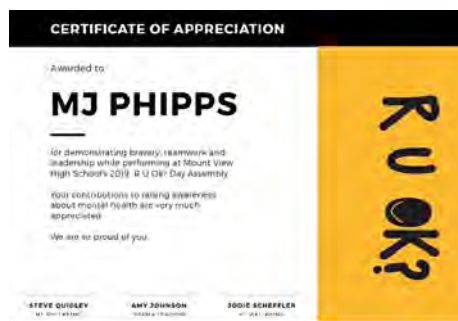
CERTIFICATE OF APPRECIATION

Awarded to

MJ PHIPPS

for demonstrating bravery, teamwork and leadership while performing at Mount View High School's 2019 R U OK? Day Assembly.

Your contributions to raising awareness about mental health are very much appreciated.

We are so proud of you.

STEVE QUIGLEY
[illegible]

AMY JOHNSON
DRAMA TEACHER

JODIE SCHEFFLER
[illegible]

R U OK?